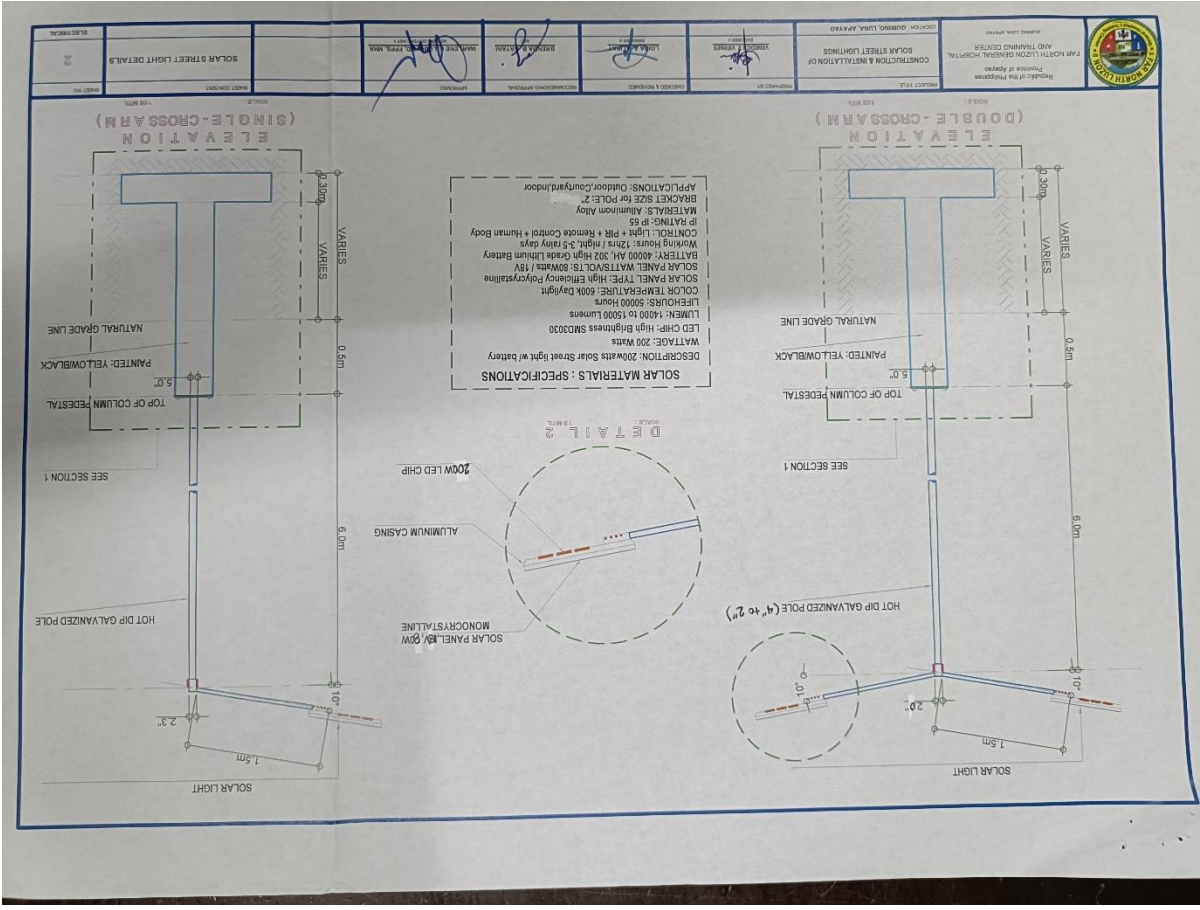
Republic of the Philippines
Province of Apayao
FAR NORTH LUZON GENERAL HOSPITAL AND TRAINING CENTER

FAR NORTH LUZON

LOCATION: QUIRINO, LUNA, APAYAO

CONSTRUCTION & INSTALLATION OF SOLAR STREET LIGHTINGS

PROJECT TITLE

PREPARED BY

CHECKED & REVIEWED

RECOMMENDING APPROVAL

APPROVED

SHEET CONTENT

SOLAR STREET LIGHT DETAILS

SHEET NO.

2

ELECTRICAL

ELEVATION
(DOUBLE - CROSS ARM)
SCALE: 1:50 MTS.

ELEVATION
(SINGLE - CROSS ARM)
SCALE: 1:50 MTS.

SOLAR MATERIALS : SPECIFICATIONS
DESCRIPTION: 200Watts Solar Street light w/ battery
WATTAGE: 200 Watts
LED CHIP: High Brightness SMD3030
LUMEN: 14000 to 15000 Lumens
LIFEHOURS: 50000 Hours
COLOR TEMPERATURE: 6000k Daylight
SOLAR PANEL TYPE: High Efficiency Polycrystalline
SOLAR PANEL WATTS/VOLTS: 80Watts / 18V
BATTERY: 40000 AH, 302 High Grade Lithium Battery
Working Hours: 12hrs / night, 3-5 rainy days
CONTROL: Light + PIR + Remote Control + Human Body
IP RATING: IP 65
MATERIALS: Aluminum Alloy
BRACKET SIZE for POLE: 2"
APPLICATIONS: Outdoor,Courtyard,Indoor

DETAIL 2
SCALE: 1:5 MTS.

200W LED CHIP
ALUMINUM CASING
SOLAR PANEL 18V,20W MONOCRYSTALLINE

SOLAR LIGHT
1.5m
20°
10°
HOT DIP GALVANIZED POLE (4" to 2")
6.0m
SEE SECTION 1
TOP OF COLUMN PEDESTAL
5.0"
PAINTED: YELLOW/BLACK
0.5m
NATURAL GRADE LINE
VARIES
VARIES
0.30m

SOLAR LIGHT
1.5m
2.3"
10°
HOT DIP GALVANIZED POLE
6.0m
SEE SECTION 1
TOP OF COLUMN PEDESTAL
5.0"
PAINTED: YELLOW/BLACK
0.5m
NATURAL GRADE LINE
VARIES
VARIES
0.30m